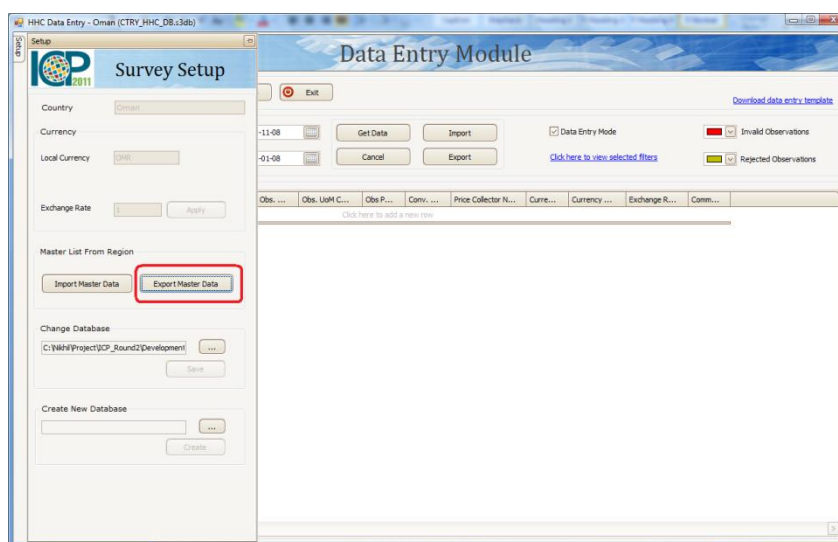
HHC Data Entry - Oman (CTRY_HHC_DB.s3db)

Setup

Setup

ICP 2011

Survey Setup

Data Entry Module

Exit

Download data entry template

Country Oman

Currency

Local Currency OMR

Exchange Rate 1 Apply

-11-08

-01-08

Get Data

Cancel

Import

Export

Data Entry Mode

Click here to view selected filters

Invalid Observations

Rejected Observations

| Obs. ... | Obs. UoM C... | Obs P... | Conv. ... | Price Collector N... | Curre... | Currency ... | Exchange R... | Comm... |
|---|---|---|---|---|---|---|---|---|
| | Click here to add a new row | | | | | | | |

Master List From Region

Import Master Data

Export Master Data

Change Database

C:\Nikhil\Project\ICP_Round2\Development ...

Save

Create New Database

...

Create